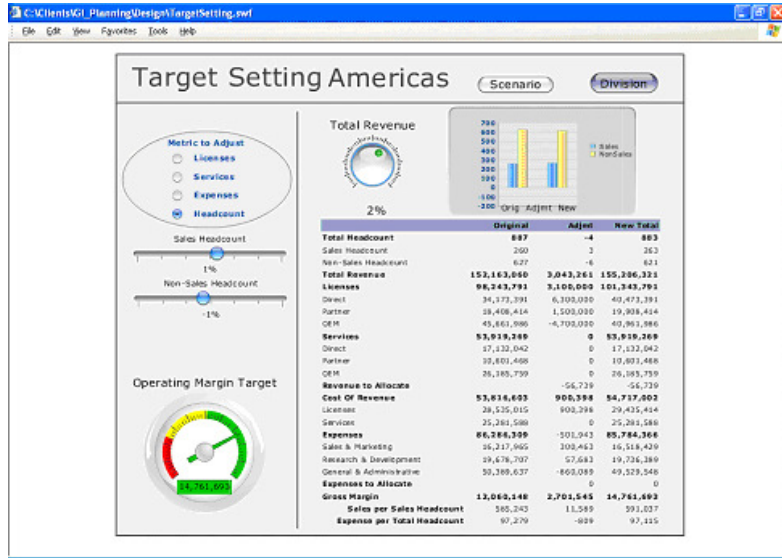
C:\Clients\GI_Planning\Design\TargetSetting.swf

File Edit View Favorites Tools Help

Target Setting Americas

Scenario

Division

Metric to Adjust

Licenses

Services

Expenses

Headcount

Sales Headcount

1%

Non-Sales Headcount

-1%

Operating Margin Target

14,761,693

Total Revenue

2%

700
600
500
400
300
200
100
0
-100
-200

Orig Adjmt New

Sales
NonSales

| | Original | Adjst | New Total |
|---|---|---|---|
| Total Headcount | 887 | -4 | 883 |
| Sales Headcount | 260 | 3 | 263 |
| Non-Sales Headcount | 627 | -6 | 621 |
| Total Revenue | 152,163,060 | 3,043,261 | 155,206,321 |
| Licenses | 98,243,791 | 3,100,000 | 101,343,791 |
| Direct | 34,173,391 | 6,300,000 | 40,473,391 |
| Partner | 18,408,414 | 1,500,000 | 19,908,414 |
| OEM | 45,661,986 | -4,700,000 | 40,961,986 |
| Services | 53,919,269 | 0 | 53,919,269 |
| Direct | 17,132,042 | 0 | 17,132,042 |
| Partner | 10,601,468 | 0 | 10,601,468 |
| OEM | 26,185,759 | 0 | 26,185,759 |
| Revenue to Allocate | | -56,739 | -56,739 |
| Cost Of Revenue | 53,816,603 | 900,398 | 54,717,002 |
| Licenses | 28,535,015 | 900,398 | 29,435,414 |
| Services | 25,281,588 | 0 | 25,281,588 |
| Expenses | 86,286,309 | -501,943 | 85,784,366 |
| Sales & Marketing | 16,217,966 | 308,463 | 16,516,429 |
| Research & Development | 19,678,707 | 57,683 | 19,736,389 |
| General & Administrative | 50,389,637 | -860,089 | 49,529,548 |
| Expenses to Allocate | | 0 | 0 |
| Gross Margin | 12,060,148 | 2,701,545 | 14,761,693 |
| Sales per Sales Headcount | 585,243 | 11,589 | 591,037 |
| Expense per Total Headcount | 97,279 | -889 | 97,115 |